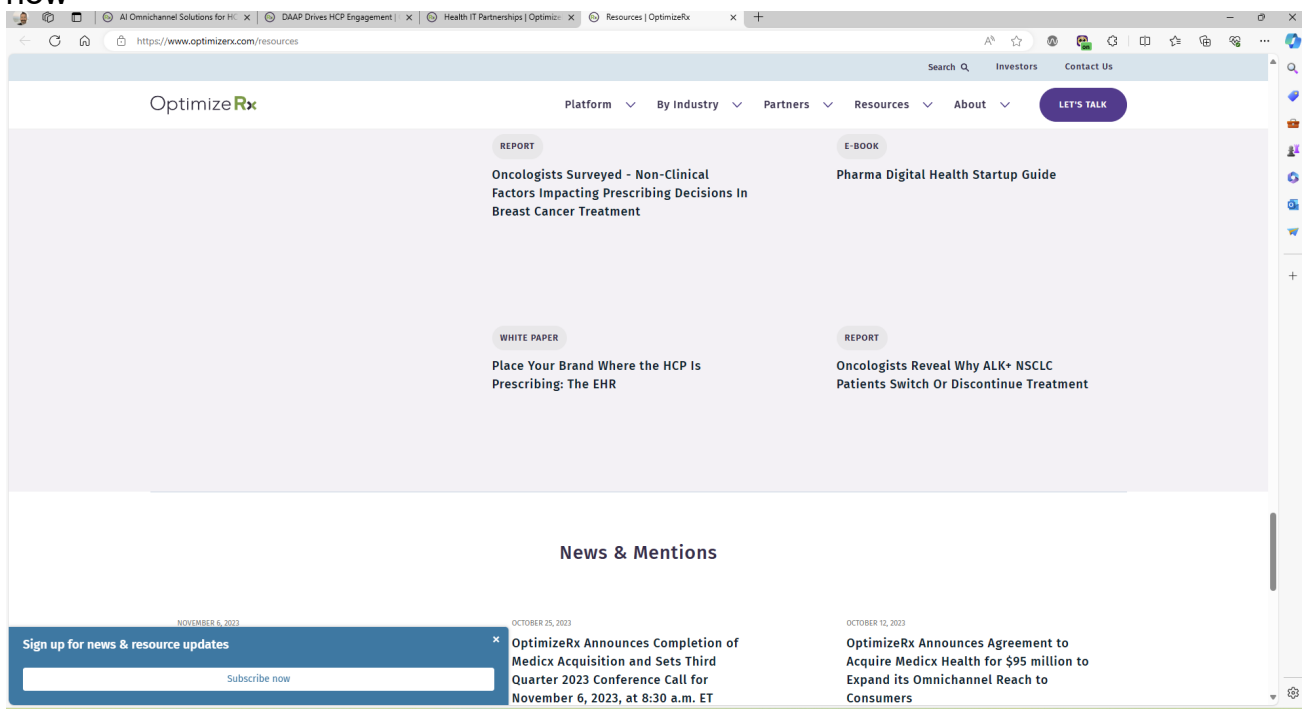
new

AI Omnichannel Solutions for HC | DAAP Drives HCP Engagement | Health IT Partnerships | Optimize | Resources | OptimizeRx

https://www.optimizerx.com/resources

Search Investors Contact Us

OptimizeRx

Platform By Industry Partners Resources About LET'S TALK

REPORT
Oncologists Surveyed - Non-Clinical Factors Impacting Prescribing Decisions In Breast Cancer Treatment

E-BOOK
Pharma Digital Health Startup Guide

WHITE PAPER
Place Your Brand Where the HCP Is Prescribing: The EHR

REPORT
Oncologists Reveal Why ALK+ NSCLC Patients Switch Or Discontinue Treatment

News & Mentions

NOVEMBER 6, 2023

Sign up for news & resource updates

×

Subscribe now

OCTOBER 25, 2023
OptimizeRx Announces Completion of Medicx Acquisition and Sets Third Quarter 2023 Conference Call for November 6, 2023, at 8:30 a.m. ET

OCTOBER 12, 2023
OptimizeRx Announces Agreement to Acquire Medicx Health for $95 million to Expand its Omnichannel Reach to Consumers